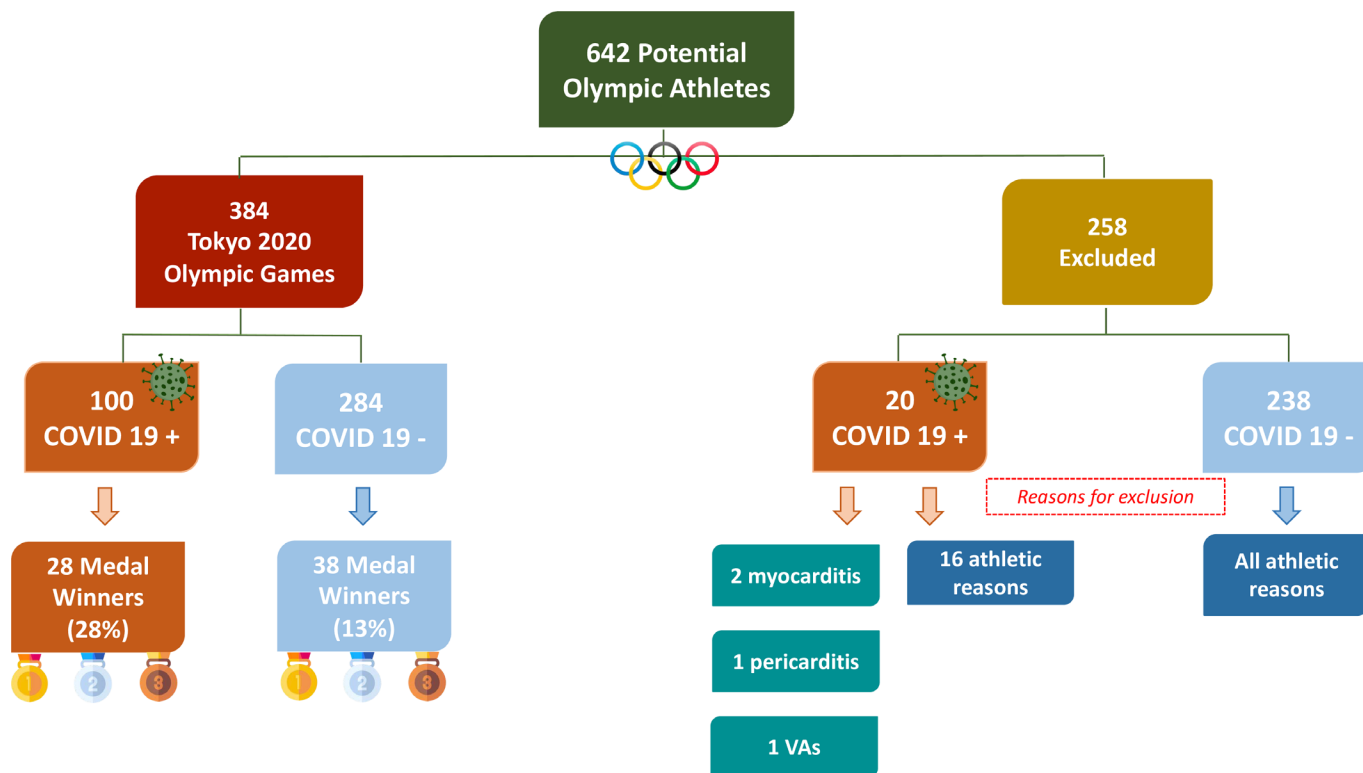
642 Potential Olympic Athletes

384
Tokyo 2020
Olympic Games

258
Excluded

100
COVID 19 +

284
COVID 19 -

20
COVID 19 +

238
COVID 19 -

Reasons for exclusion

28 Medal Winners (28%)

1 2 3

38 Medal Winners (13%)

1 2 3

2 myocarditis

1 pericarditis

1 VAs

16 athletic reasons

All athletic reasons